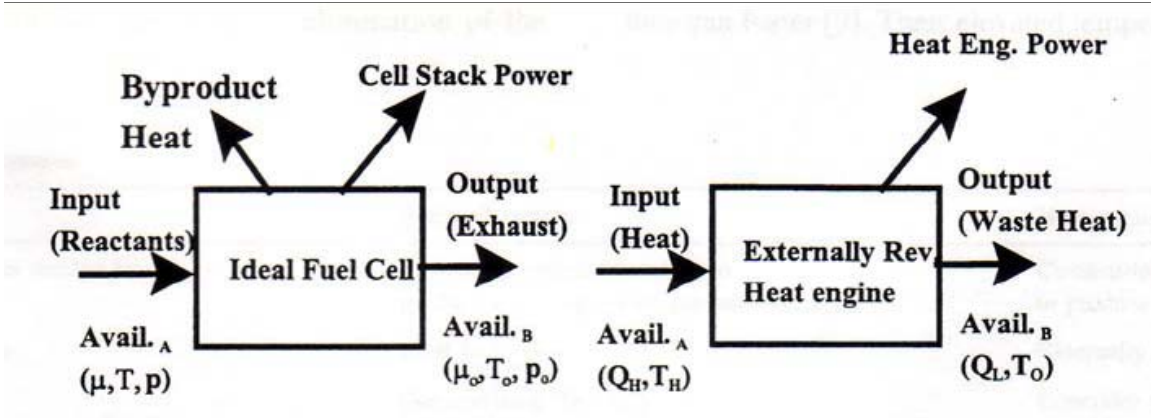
Byproduct Heat

Cell Stack Power

Input (Reactants)

Ideal Fuel Cell

Output (Exhaust)

Avail.$_A$ $(\mu, T, p)$

Avail.$_B$ $(\mu_o, T_o, p_o)$

Heat Eng. Power

Input (Heat)

Externally Rev. Heat engine

Output (Waste Heat)

Avail.$_A$ $(Q_H, T_H)$

Avail.$_B$ $(Q_L, T_O)$